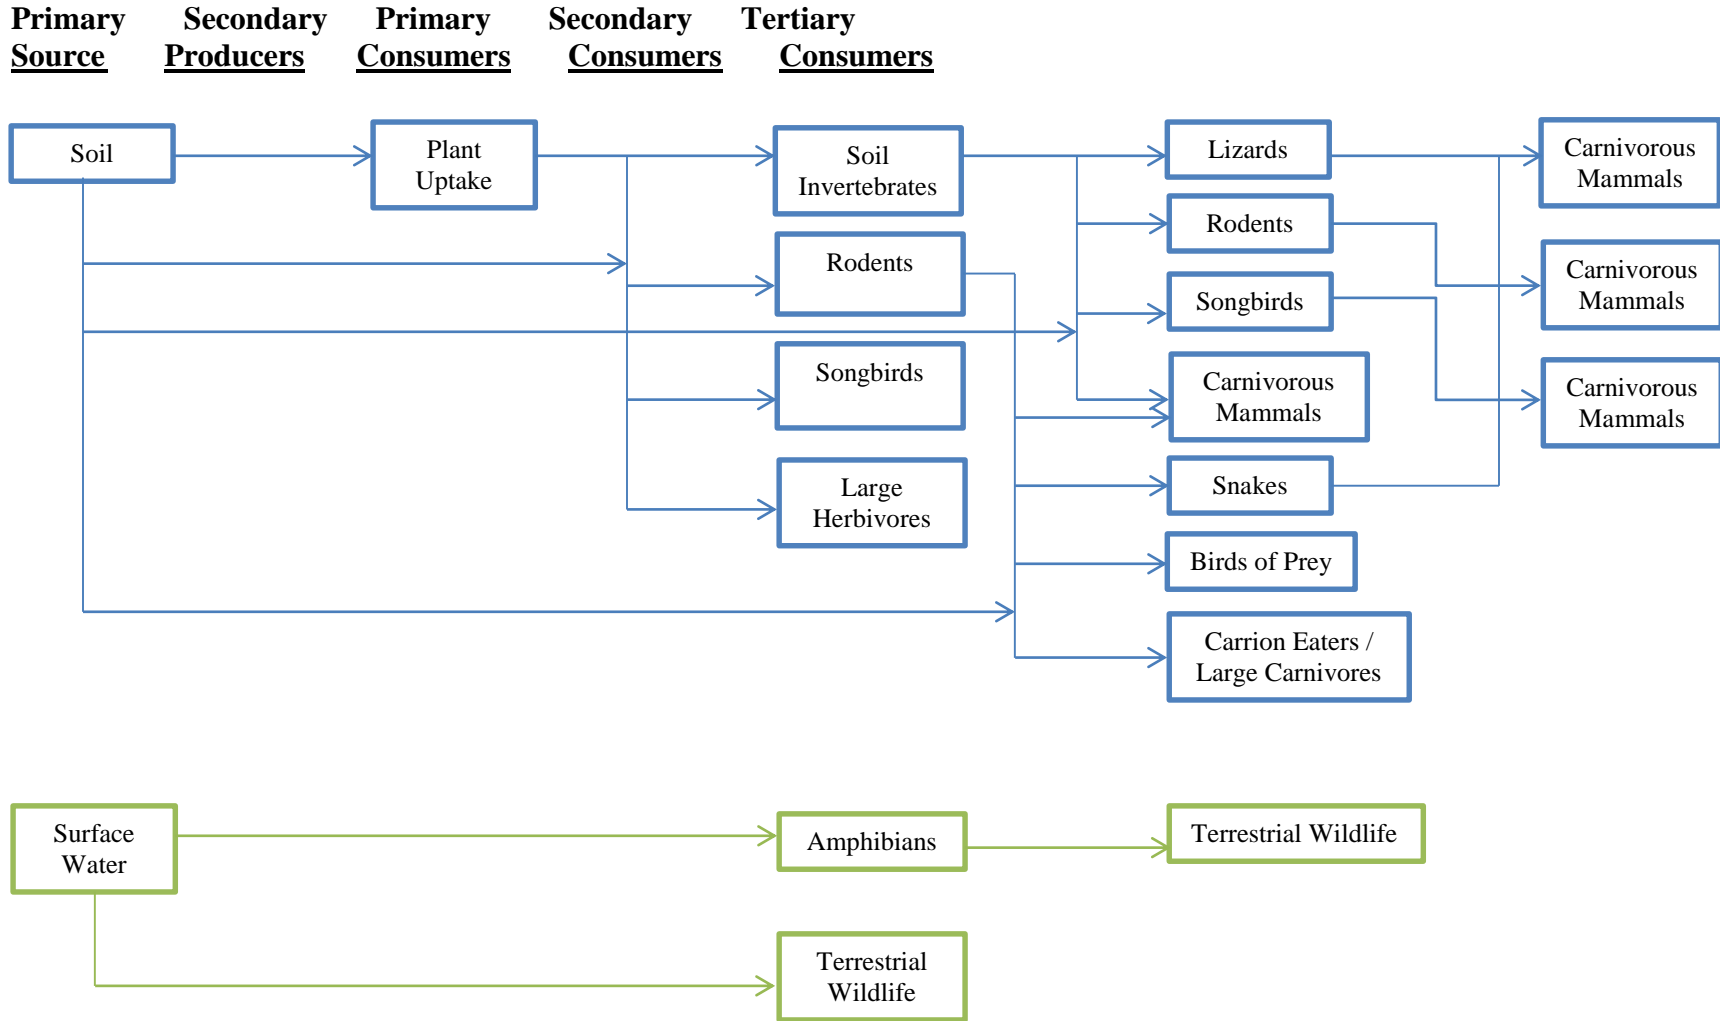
Primary Source

Secondary Producers

Primary Consumers

Secondary Consumers

Tertiary Consumers

Soil

Plant Uptake

Soil Invertebrates

Rodents

Songbirds

Large Herbivores

Lizards

Rodents

Songbirds

Carnivorous Mammals

Snakes

Birds of Prey

Carrion Eaters / Large Carnivores

Carnivorous Mammals

Carnivorous Mammals

Carnivorous Mammals

Surface Water

Amphibians

Terrestrial Wildlife

Terrestrial Wildlife